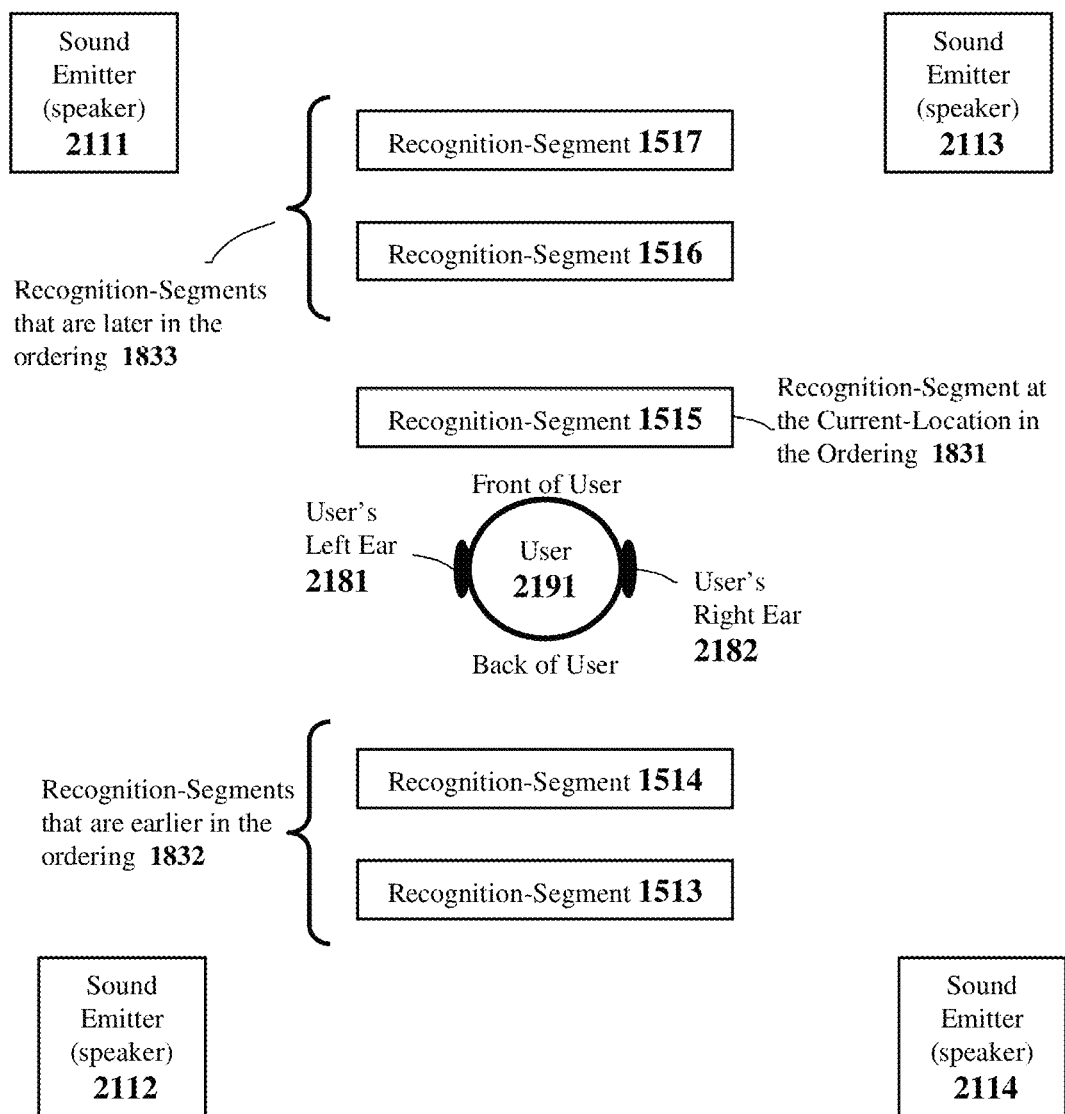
Sound Emitter (speaker) 2111

Recognition-Segment 1517

Sound Emitter (speaker) 2113

Recognition-Segment 1516

Recognition-Segments that are later in the ordering 1833

Recognition-Segment 1515

Recognition-Segment at the Current-Location in the Ordering 1831

Front of User

User's Left Ear 2181

User 2191

User's Right Ear 2182

Back of User

Recognition-Segments that are earlier in the ordering 1832

Recognition-Segment 1514

Recognition-Segment 1513

Sound Emitter (speaker) 2112

Sound Emitter (speaker) 2114